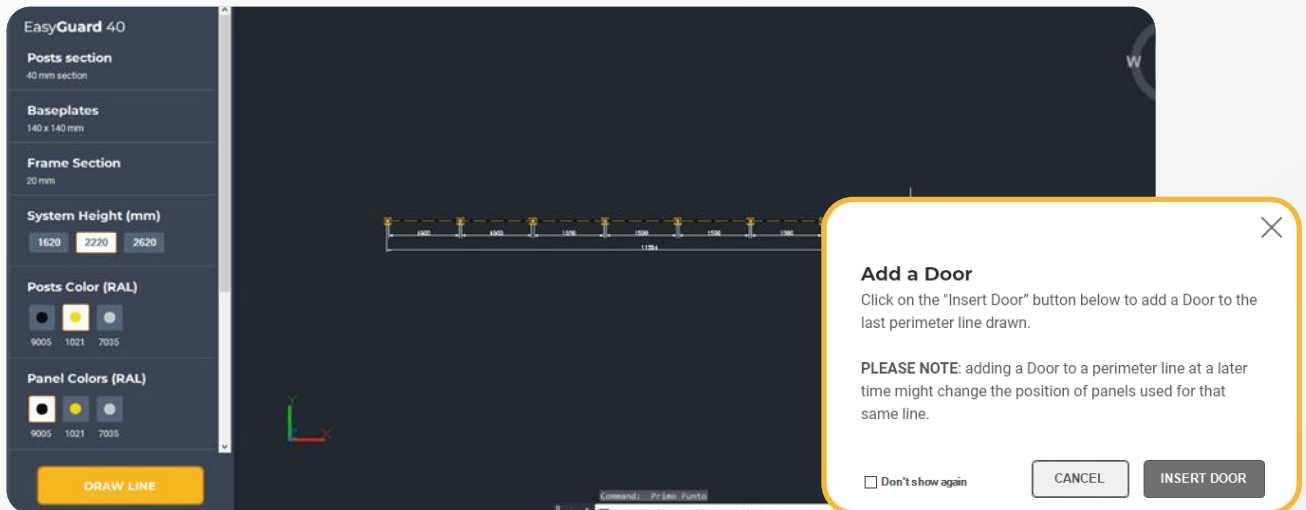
EasyGuard 40

Posts section
40 mm section

Baseplates
140 x 140 mm

Frame Section
20 mm

System Height (mm)
1620 2220 2620

Posts Color (RAL)
9005 1021 7035

Panel Colors (RAL)
9005 1021 7035

DRAW LINE

W

Y
X

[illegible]

Command: Primo Punto

Add a Door
Click on the "Insert Door" button below to add a Door to the last perimeter line drawn.

PLEASE NOTE: adding a Door to a perimeter line at a later time might change the position of panels used for that same line.

Don't show again

CANCEL
INSERT DOOR